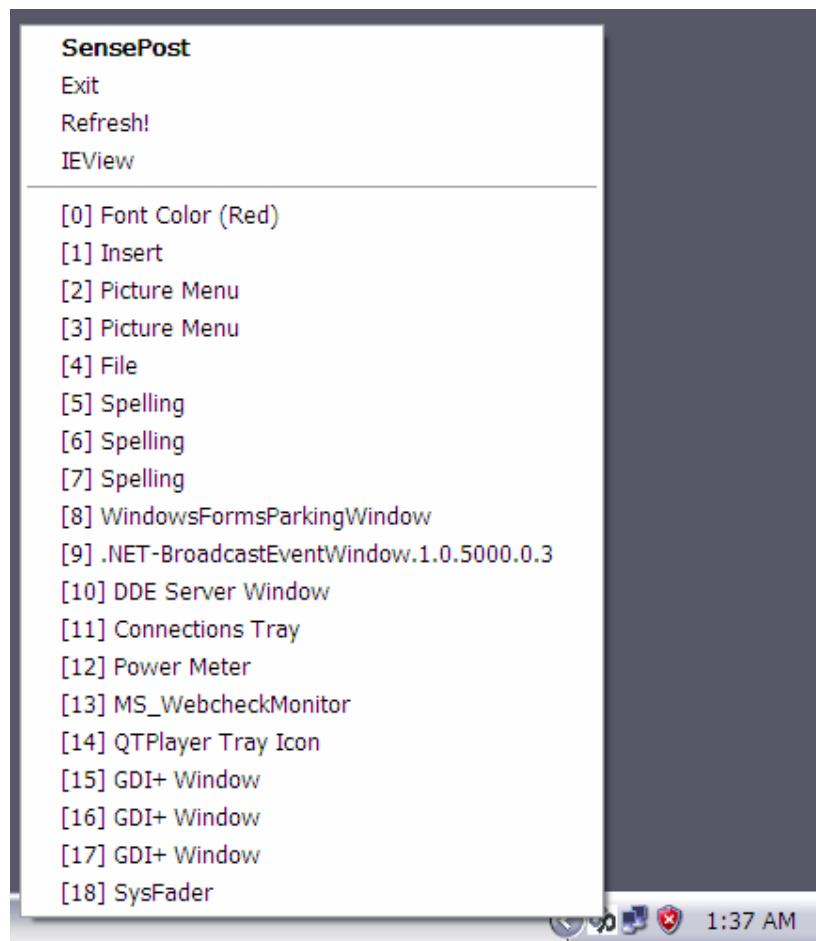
SensePost
Exit
Refresh!
IEView

[0] Font Color (Red)
[1] Insert
[2] Picture Menu
[3] Picture Menu
[4] File
[5] Spelling
[6] Spelling
[7] Spelling
[8] WindowsFormsParkingWindow
[9] .NET-BroadcastEventWindow.1.0.5000.0.3
[10] DDE Server Window
[11] Connections Tray
[12] Power Meter
[13] MS_WebcheckMonitor
[14] QTPlayer Tray Icon
[15] GDI+ Window
[16] GDI+ Window
[17] GDI+ Window
[18] SysFader

1:37 AM